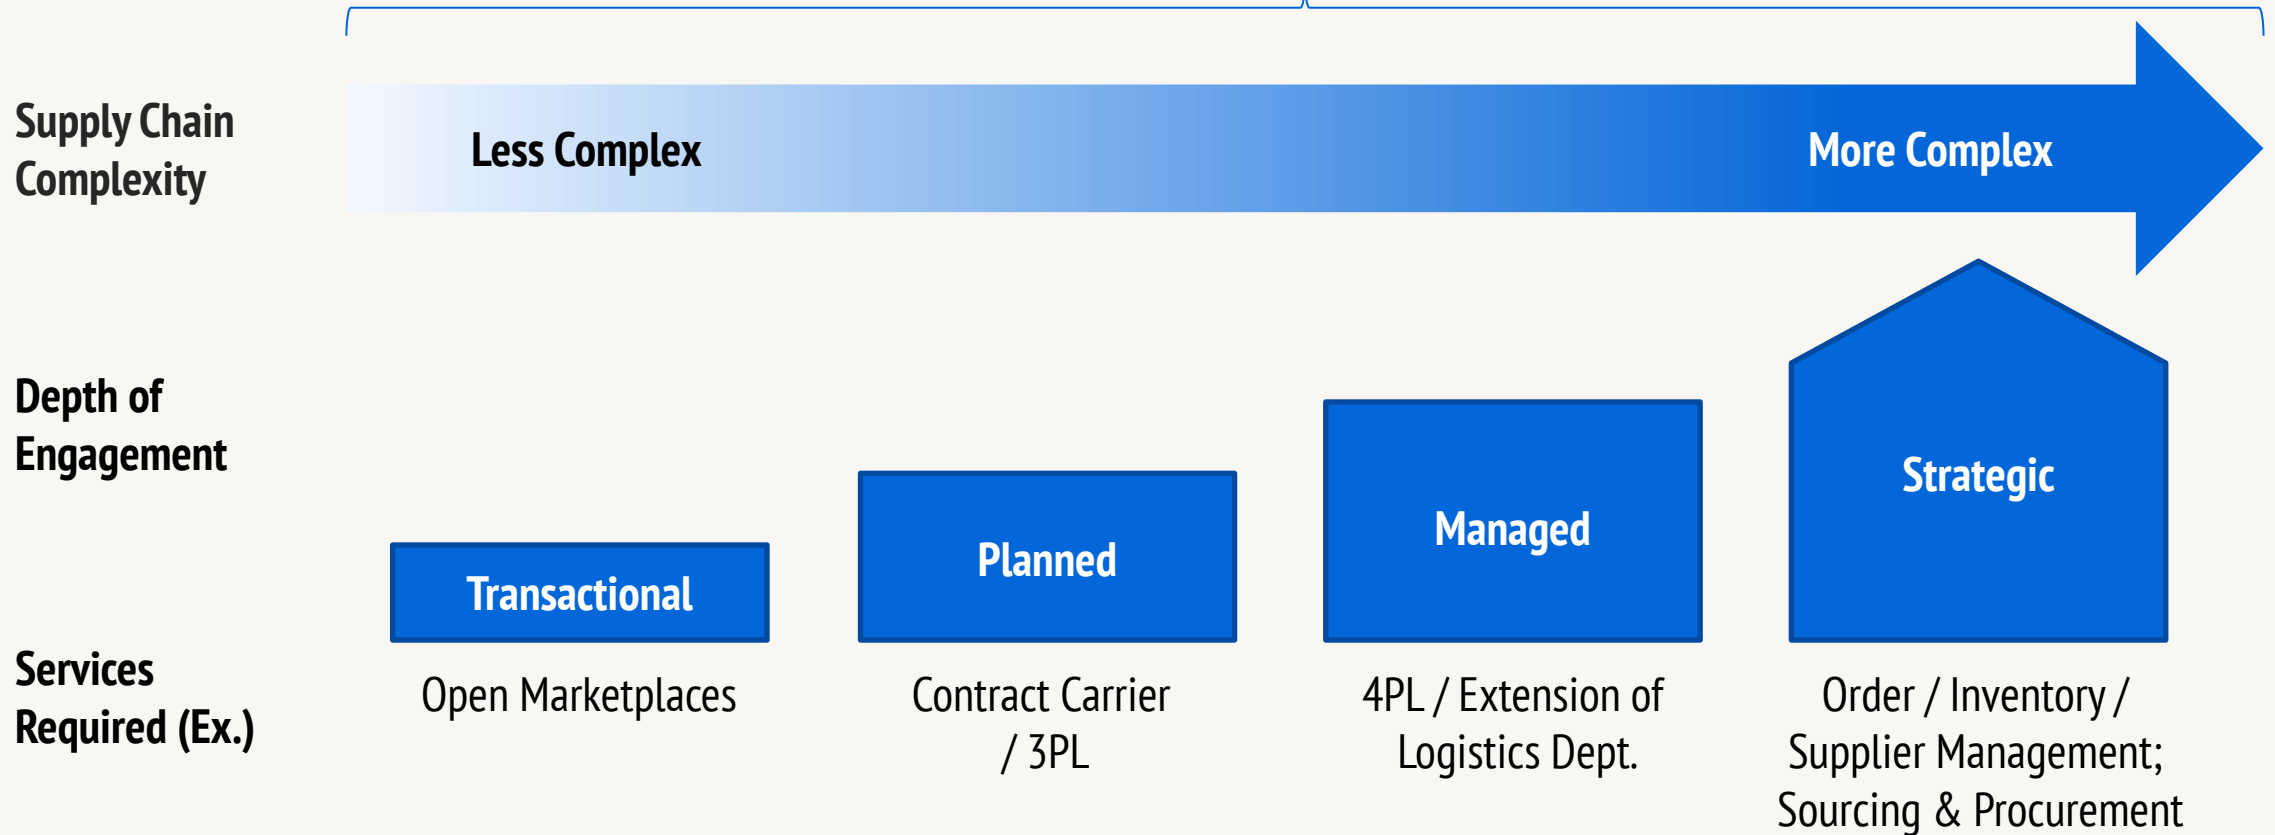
Supply Chain Complexity

Less Complex

More Complex

Depth of Engagement

Transactional

Planned

Managed

Strategic

Services Required (Ex.)

Open Marketplaces

Contract Carrier / 3PL

4PL / Extension of Logistics Dept.

Order / Inventory / Supplier Management; Sourcing & Procurement